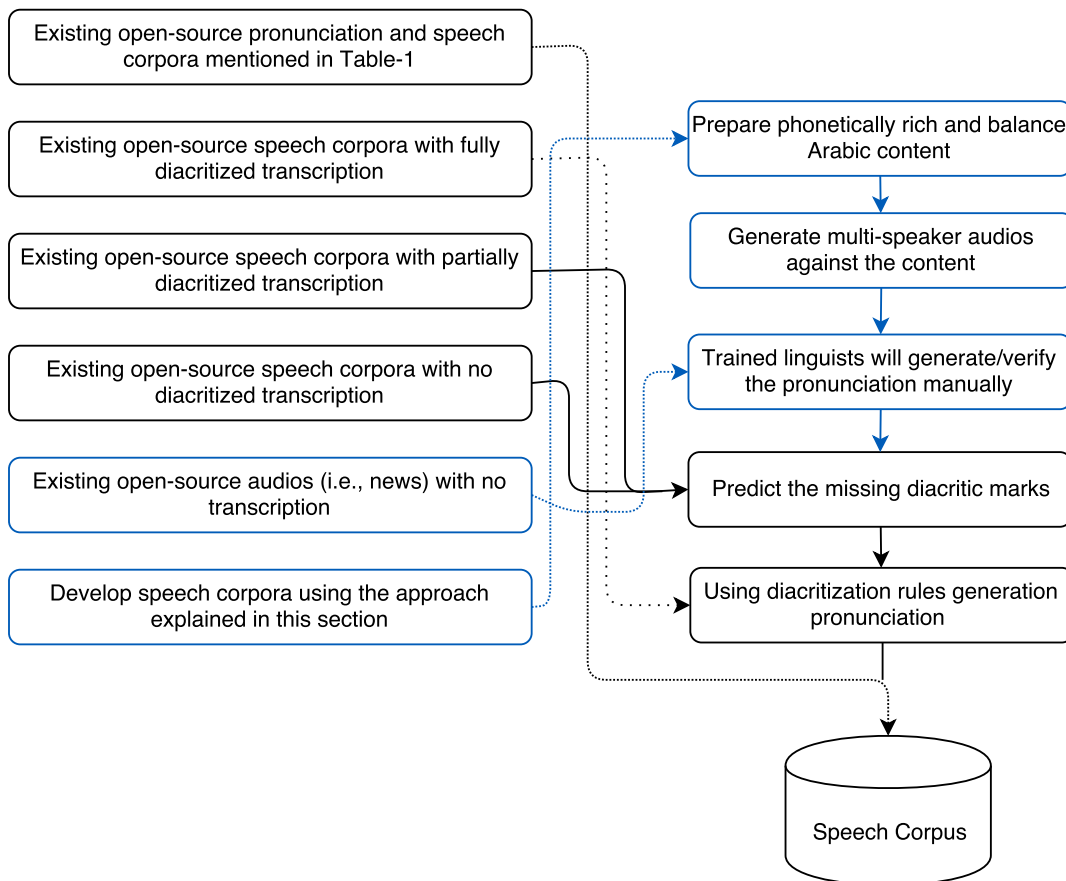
Existing open-source pronunciation and speech corpora mentioned in Table-1

Existing open-source speech corpora with fully diacritized transcription

Existing open-source speech corpora with partially diacritized transcription

Existing open-source speech corpora with no diacritized transcription

Existing open-source audios (i.e., news) with no transcription

Develop speech corpora using the approach explained in this section

Prepare phonetically rich and balance Arabic content

Generate multi-speaker audios against the content

Trained linguists will generate/verify the pronunciation manually

Predict the missing diacritic marks

Using diacritization rules generation pronunciation

Speech Corpus